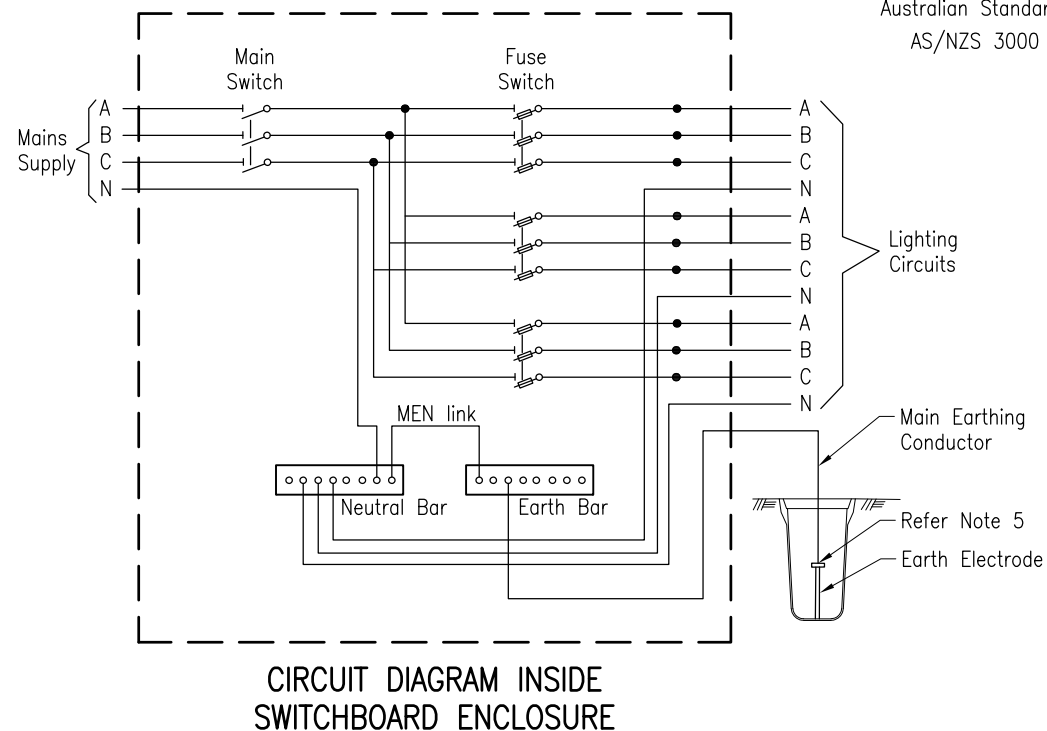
Australian Standar
AS/NZS 3000

Main Switch

Fuse Switch

Mains Supply

A
B
C
N

A
B
C
N
A
B
C
N
A
B
C
N

Lighting Circuits

MEN link

Neutral Bar

Earth Bar

Main Earthing Conductor

Refer Note 5

Earth Electrode

CIRCUIT DIAGRAM INSIDE SWITCHBOARD ENCLOSURE